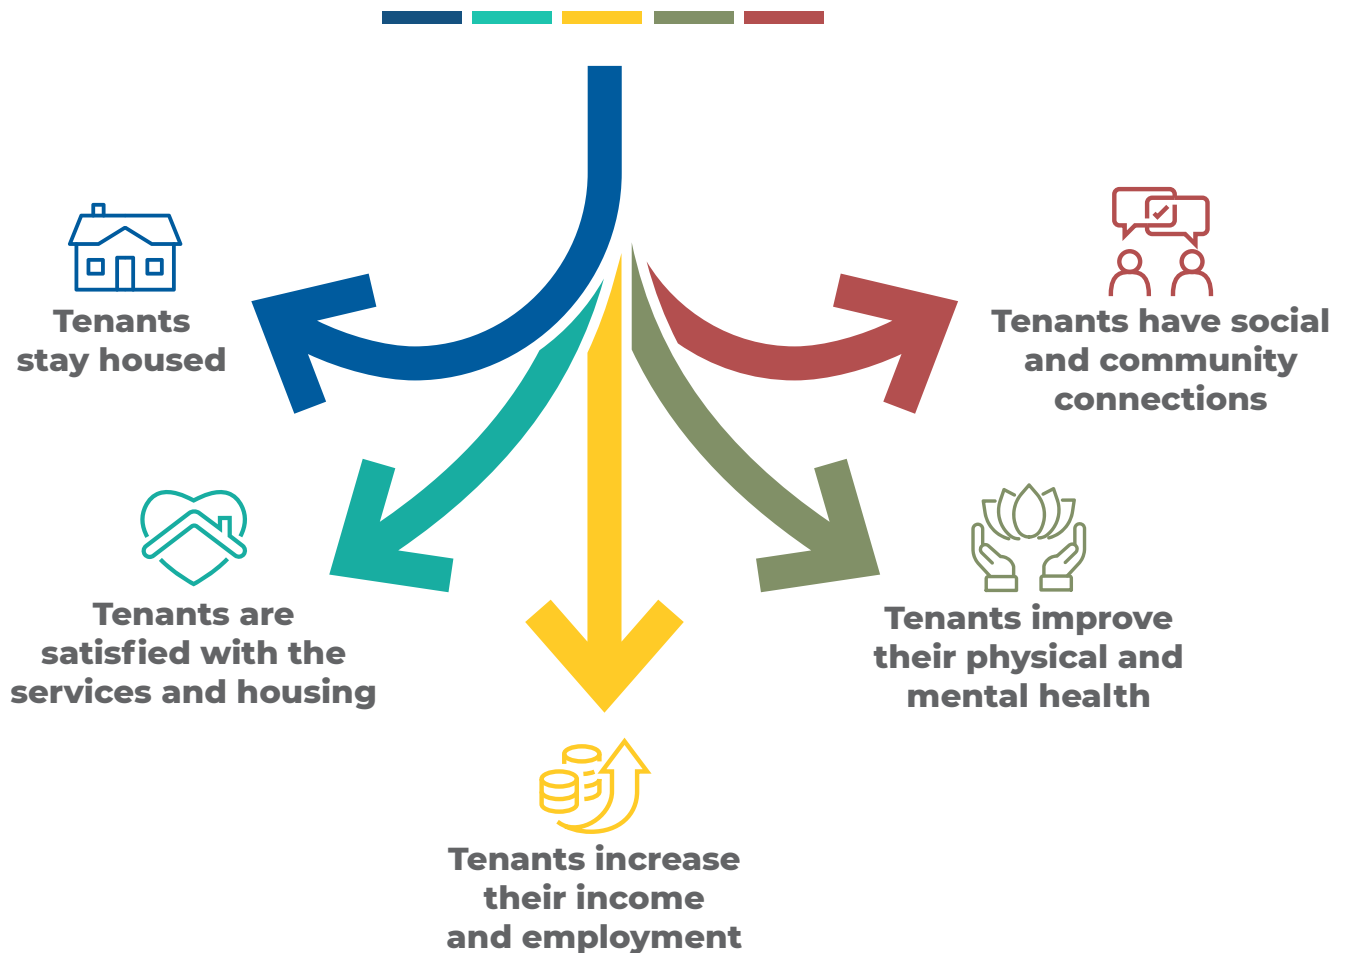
Tenants stay housed

Tenants have social and community connections

Tenants are satisfied with the services and housing

Tenants improve their physical and mental health

Tenants increase their income and employment